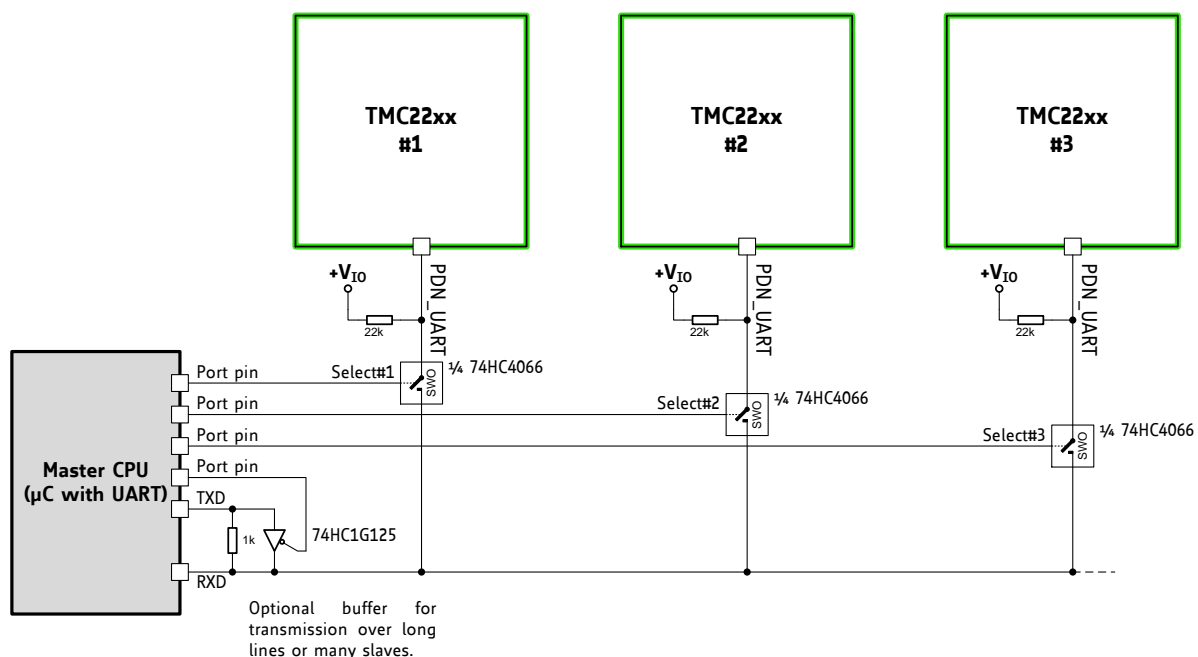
TMC22xx
#1

TMC22xx
#2

TMC22xx
#3

$+V_{IO}$
22k
PDN_UART

$+V_{IO}$
22k
PDN_UART

$+V_{IO}$
22k
PDN_UART

Master CPU
(µC with UART)

Port pin
Port pin
Port pin
Port pin
TXD
RXD

Select#1
SWO
¼ 74HC4066

Select#2
SWO
¼ 74HC4066

Select#3
SWO
¼ 74HC4066

1k
74HC1G125

Optional buffer for transmission over long lines or many slaves.